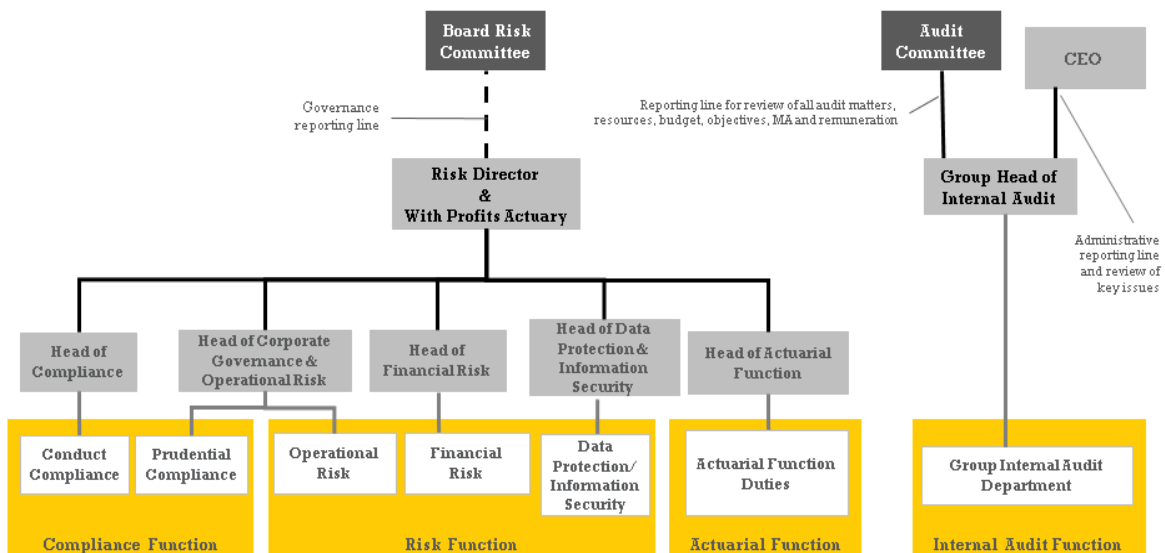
Board Risk Committee

Governance reporting line

Risk Director & With Profits Actuary

Audit Committee

CEO

Reporting line for review of all audit matters, resources, budget, objectives, MA and remuneration

Group Head of Internal Audit

Administrative reporting line and review of key issues

Head of Compliance

Head of Corporate Governance & Operational Risk

Head of Financial Risk

Head of Data Protection & Information Security

Head of Actuarial Function

Conduct Compliance

Prudential Compliance

Operational Risk

Financial Risk

Data Protection/ Information Security

Actuarial Function Duties

Group Internal Audit Department

Compliance Function

Risk Function

Actuarial Function

Internal Audit Function